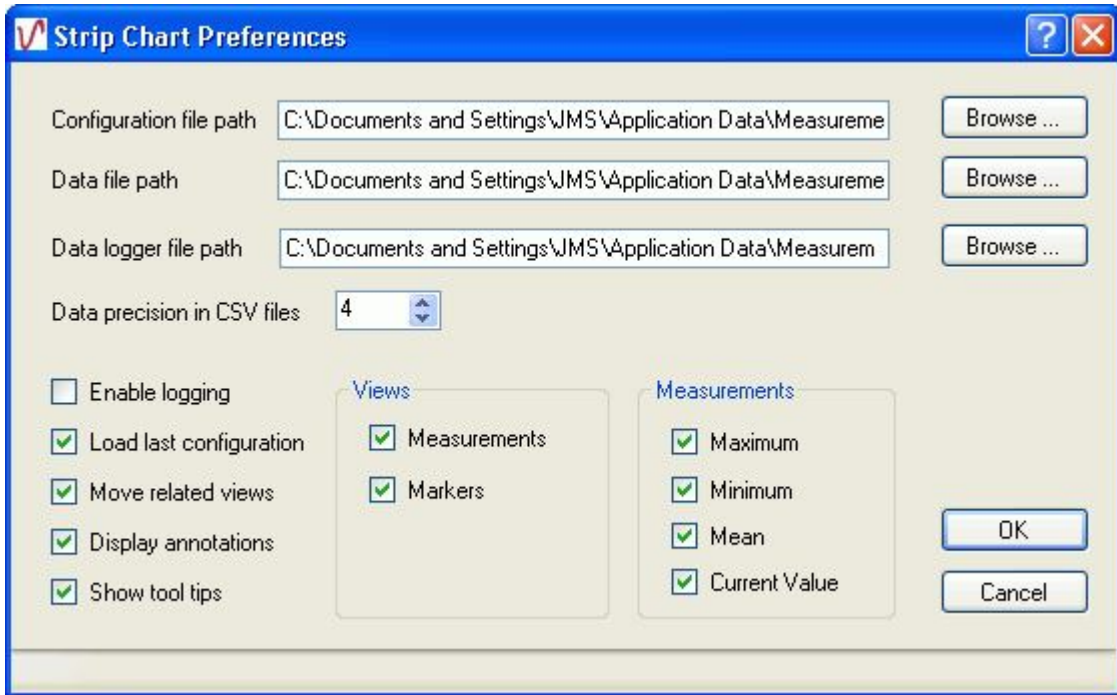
Strip Chart Preferences

Configuration file path C:\Documents and Settings\JMS\Application Data\Measureme Browse ...

Data file path C:\Documents and Settings\JMS\Application Data\Measureme Browse ...

Data logger file path C:\Documents and Settings\JMS\Application Data\Measurem Browse ...

Data precision in CSV files 4

Enable logging

Load last configuration

Move related views

Display annotations

Show tool tips

Views

Measurements

Markers

Measurements

Maximum

Minimum

Mean

Current Value

OK

Cancel